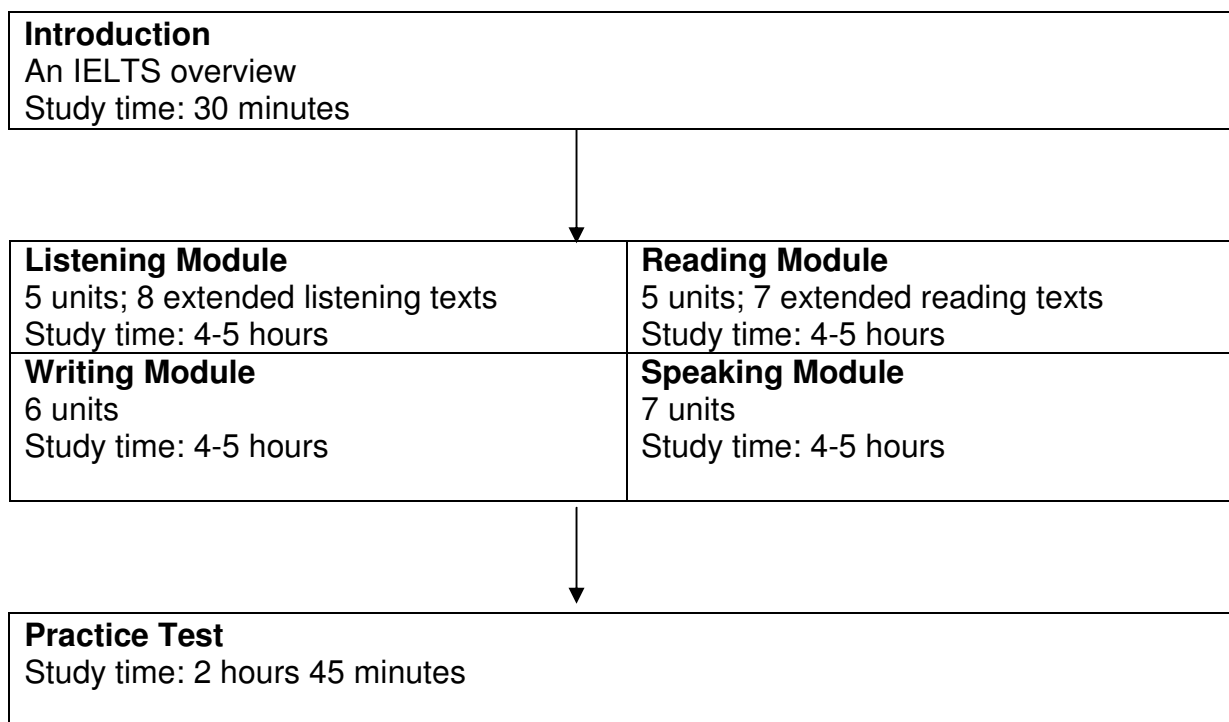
**Introduction**
An IELTS overview
Study time: 30 minutes

| **Listening Module**<br>5 units; 8 extended listening texts<br>Study time: 4-5 hours | **Reading Module**<br>5 units; 7 extended reading texts<br>Study time: 4-5 hours |
|---|---|
| **Writing Module**<br>6 units<br>Study time: 4-5 hours | **Speaking Module**<br>7 units<br>Study time: 4-5 hours |

**Practice Test**
Study time: 2 hours 45 minutes